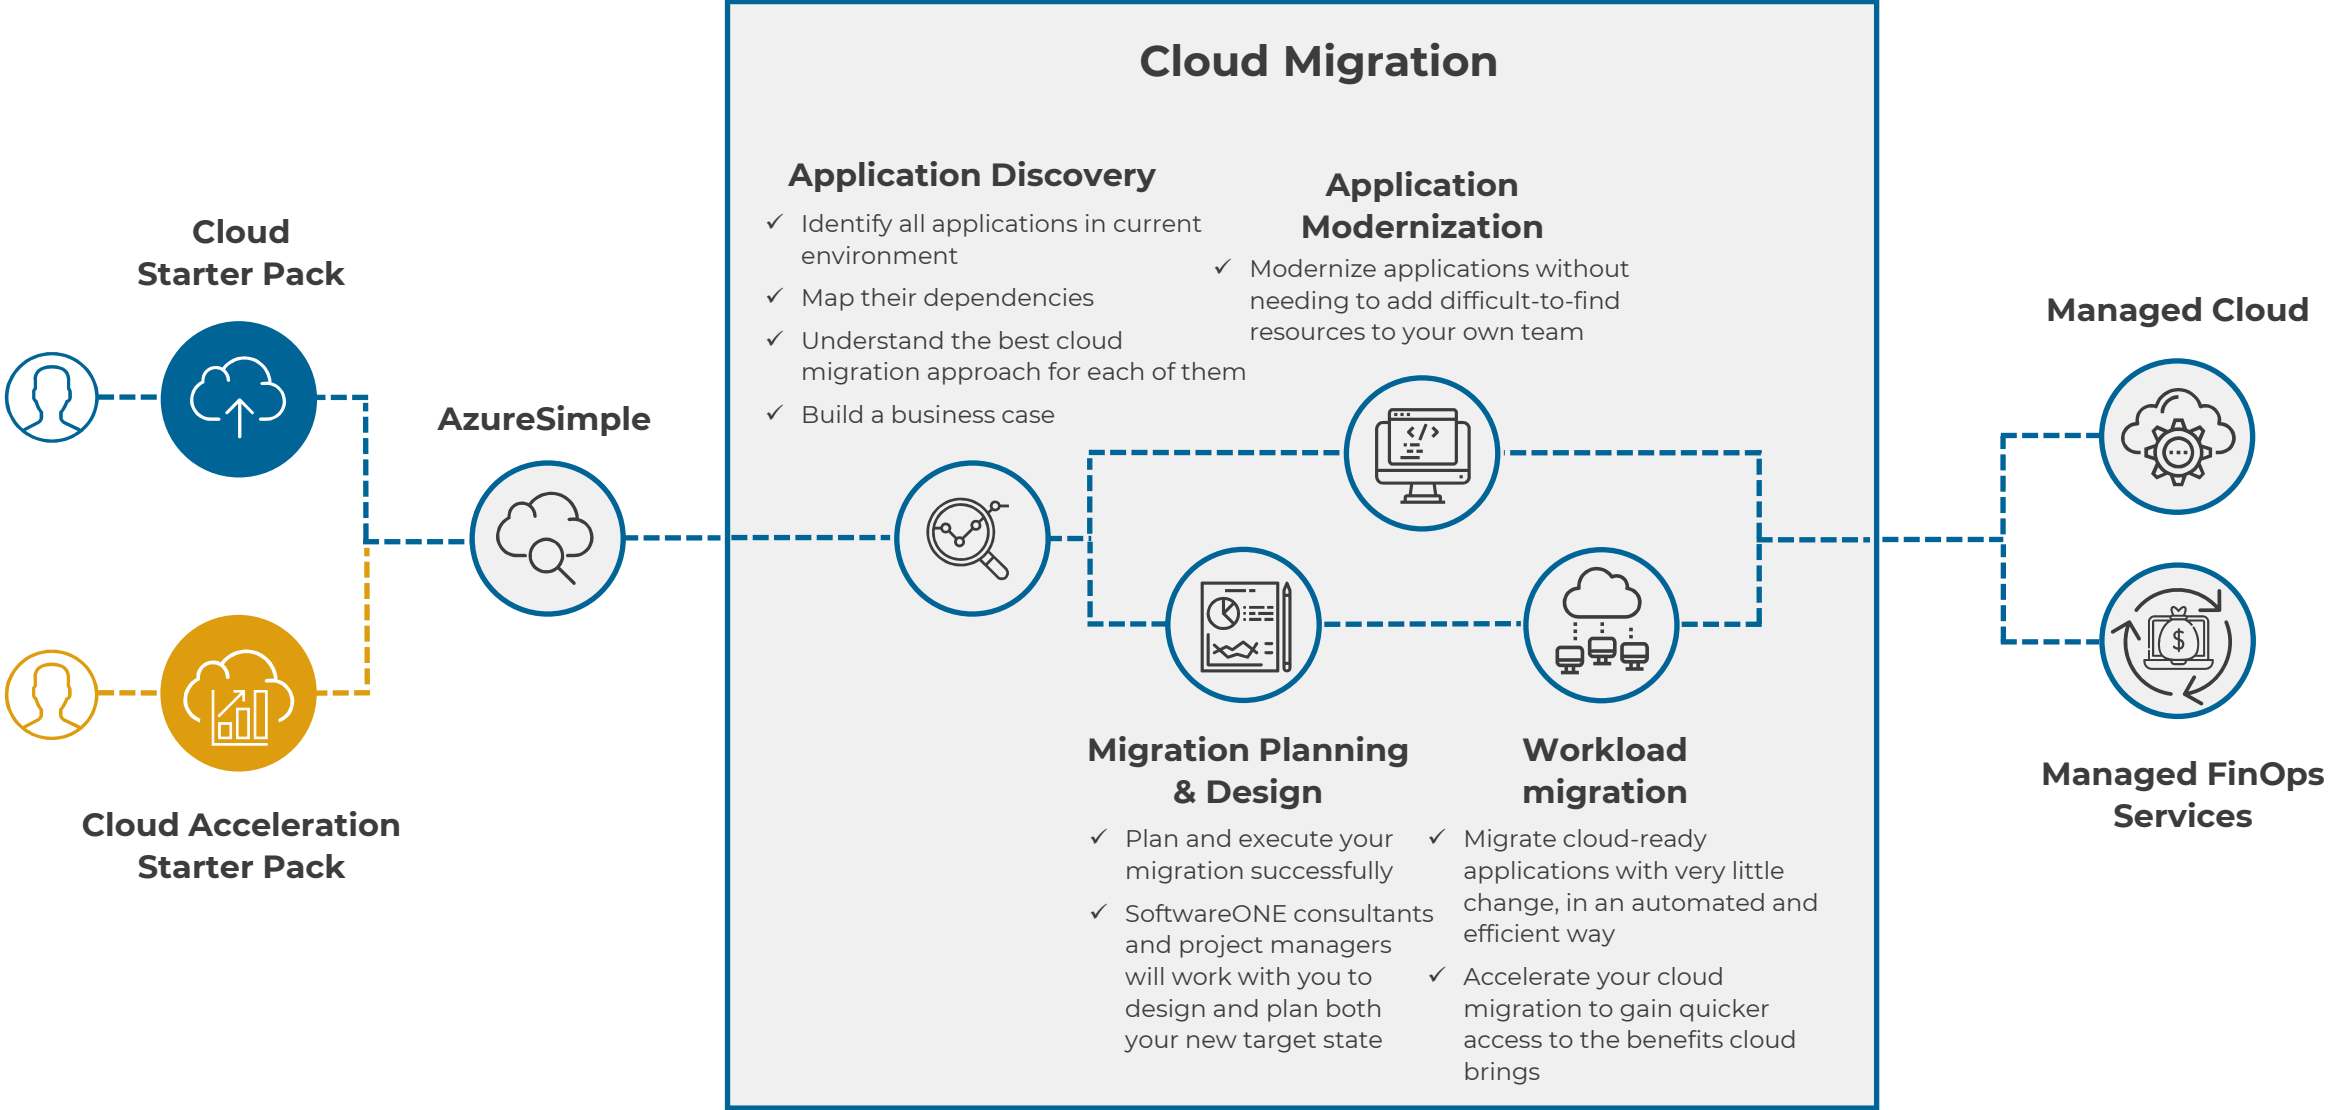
Cloud Starter Pack

Cloud Acceleration Starter Pack

AzureSimple

Cloud Migration

Application Discovery

✓ Identify all applications in current environment

✓ Map their dependencies

✓ Understand the best cloud migration approach for each of them

✓ Build a business case

Application Modernization

✓ Modernize applications without needing to add difficult-to-find resources to your own team

Migration Planning & Design

✓ Plan and execute your migration successfully

✓ SoftwareONE consultants and project managers will work with you to design and plan both your new target state

Workload migration

✓ Migrate cloud-ready applications with very little change, in an automated and efficient way

✓ Accelerate your cloud migration to gain quicker access to the benefits cloud brings

Managed Cloud

Managed FinOps Services